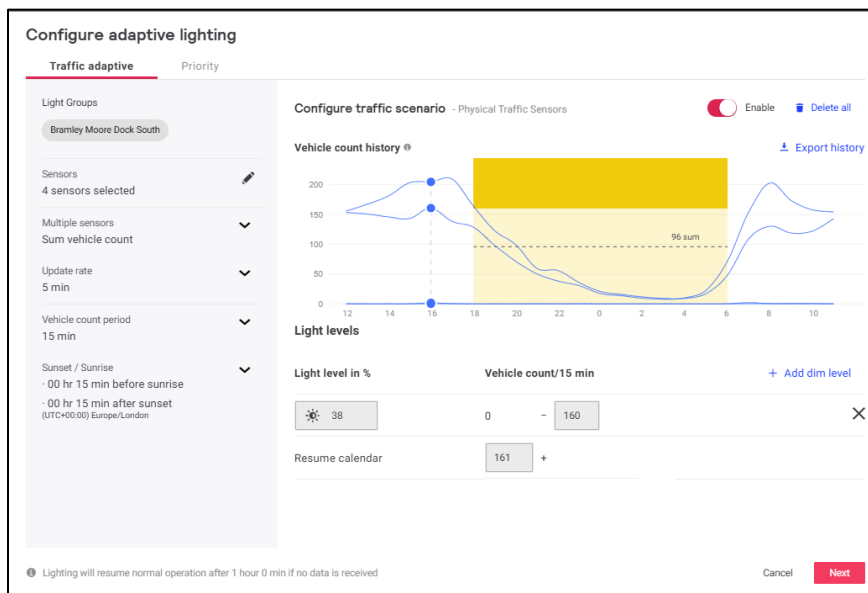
Configure adaptive lighting

Traffic adaptive
Priority

Light Groups
Bramley Moore Dock South

Sensors
4 sensors selected

Multiple sensors
Sum vehicle count

Update rate
5 min

Vehicle count period
15 min

Sunset / Sunrise
· 00 hr 15 min before sunrise
· 00 hr 15 min after sunset
(UTC+00:00) Europe/London

Configure traffic scenario - Physical Traffic Sensors
Enable
Delete all

Vehicle count history
Export history

200
150
100
50
0
96 sum
12 14 16 18 20 22 0 2 4 6 8 10

Light levels

Light level in %
Vehicle count/15 min
+ Add dim level

38
0 – 160

Resume calendar
161 +

Lighting will resume normal operation after 1 hour 0 min if no data is received

Cancel
Next